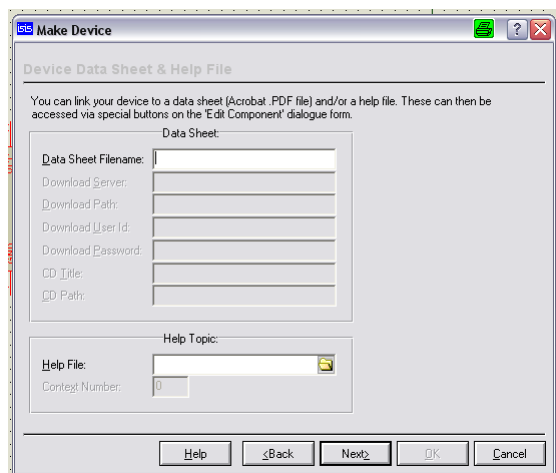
Make Device

Device Data Sheet & Help File

You can link your device to a data sheet (Acrobat .PDF file) and/or a help file. These can then be accessed via special buttons on the 'Edit Component' dialogue form.

Data Sheet:

Data Sheet Filename:

Download Server:

Download Path:

Download User Id:

Download Password:

CD Title:

CD Path:

Help Topic:

Help File:

Context Number: 0

Help

<Back

Next>

OK

Cancel